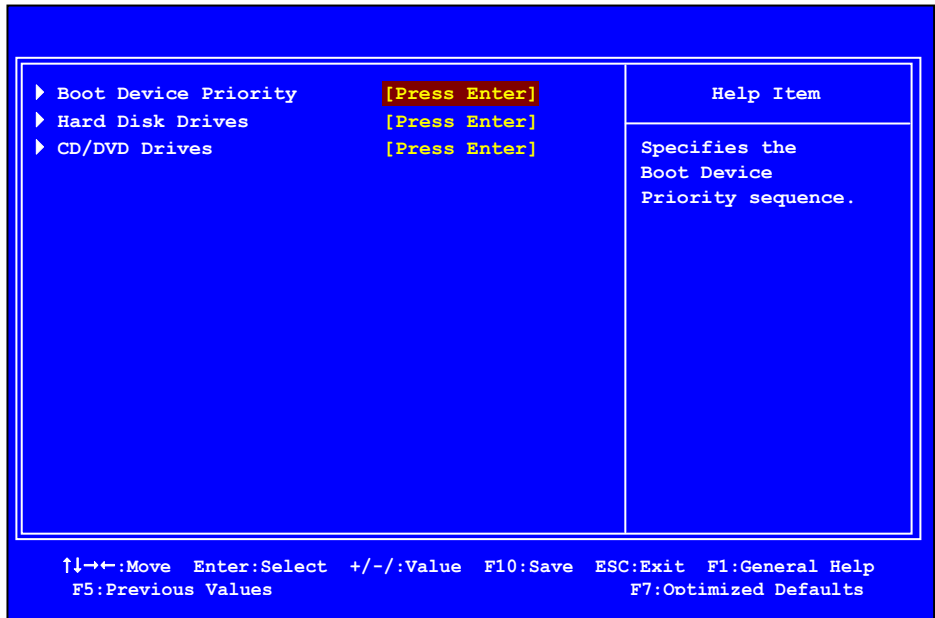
▶ Boot Device Priority [Press Enter]
▶ Hard Disk Drives [Press Enter]
▶ CD/DVD Drives [Press Enter]

Help Item

Specifies the Boot Device Priority sequence.

↑↓→←:Move Enter:Select +/-/:Value F10:Save ESC:Exit F1:General Help
F5:Previous Values F7:Optimized Defaults